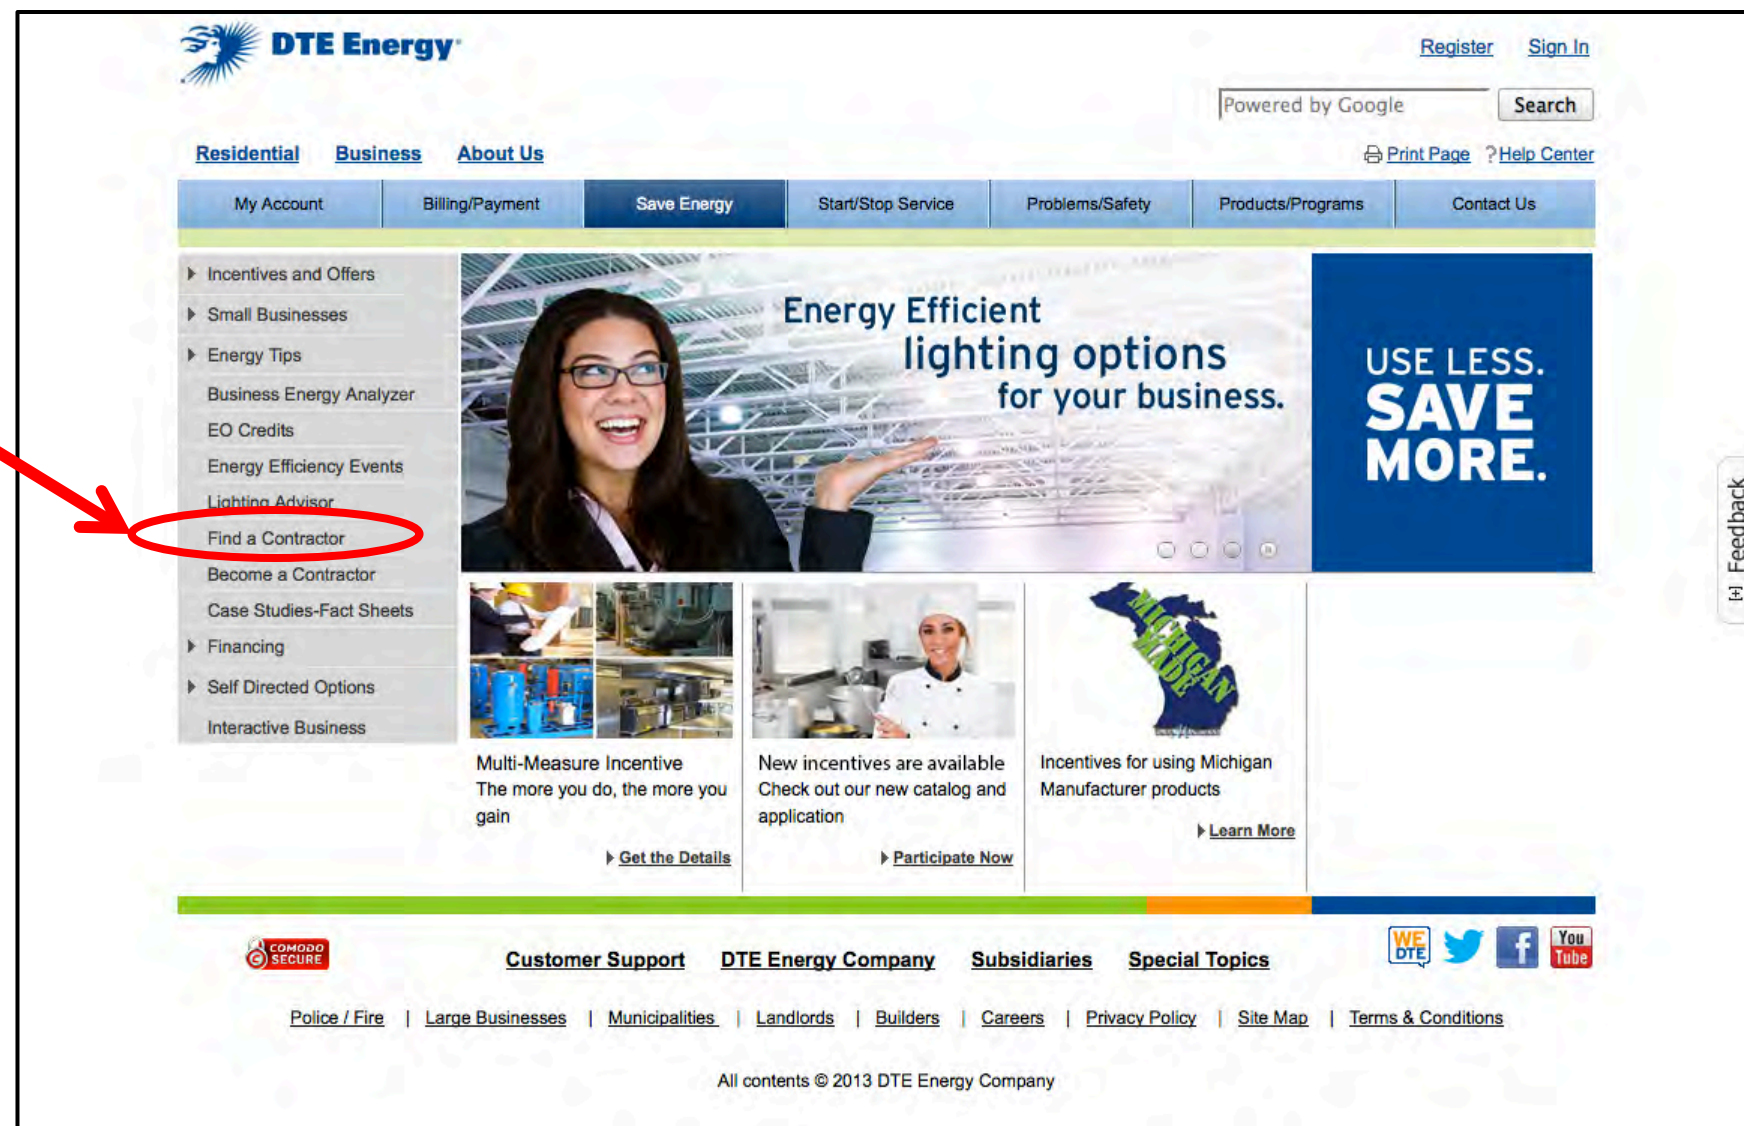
DTE Energy

Register Sign In

Powered by Google Search

Residential Business About Us

Print Page ?Help Center

| My Account | Billing/Payment | Save Energy | Start/Stop Service | Problems/Safety | Products/Programs | Contact Us |
|---|---|---|---|---|---|---|

Incentives and Offers
Small Businesses
Energy Tips
Business Energy Analyzer
EO Credits
Energy Efficiency Events
Lighting Advisor
Find a Contractor
Become a Contractor
Case Studies-Fact Sheets
Financing
Self Directed Options
Interactive Business

Energy Efficient lighting options for your business.

USE LESS. SAVE MORE.

Feedback

MICHIGAN MADE

Multi-Measure Incentive
The more you do, the more you gain

Get the Details

New incentives are available
Check out our new catalog and application

Participate Now

Incentives for using Michigan Manufacturer products

Learn More

COMODO SECURE

Customer Support DTE Energy Company Subsidiaries Special Topics

WE DTE You Tube

Police / Fire | Large Businesses | Municipalities | Landlords | Builders | Careers | Privacy Policy | Site Map | Terms & Conditions

All contents © 2013 DTE Energy Company